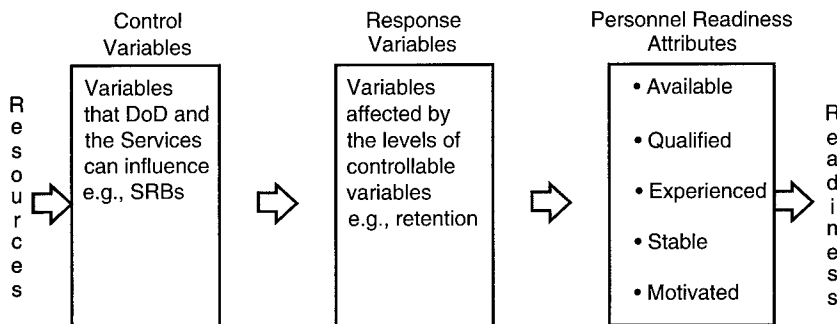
Resources

Control Variables

Variables that DoD and the Services can influence e.g., SRBs

Response Variables

Variables affected by the levels of controllable variables e.g., retention

Personnel Readiness Attributes

• Available

• Qualified

• Experienced

• Stable

• Motivated

Readiness